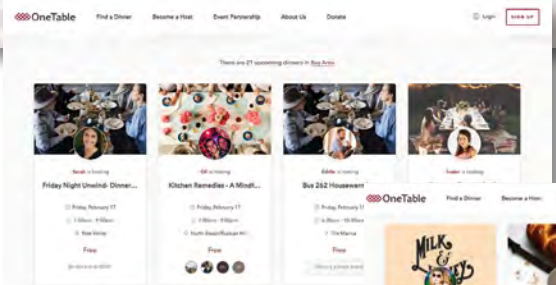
OneTable Find a Dinner Become a Host Event Partnership About Us Donate Login SIGN UP

There are 21 upcoming dinners in Bay Area

Sarah is hosting
Friday Night Unwind- Dinner...
Friday, February 17
7:30pm - 9:30pm
Noe Valley
Free
Be the first to RSVP!

Gil is hosting
Kitchen Remedies - A Mindf...
Friday, February 17
7:00pm - 9:30pm
North Beach/Russian Hi...
Free

Eddie is hosting
Bus 262 Housewarm...
Friday, February 17
8:00pm - 10:30pm
The Marina
Free
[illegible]

Isabel is hosting

OneTable Find a Dinner Become a Host

MILK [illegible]